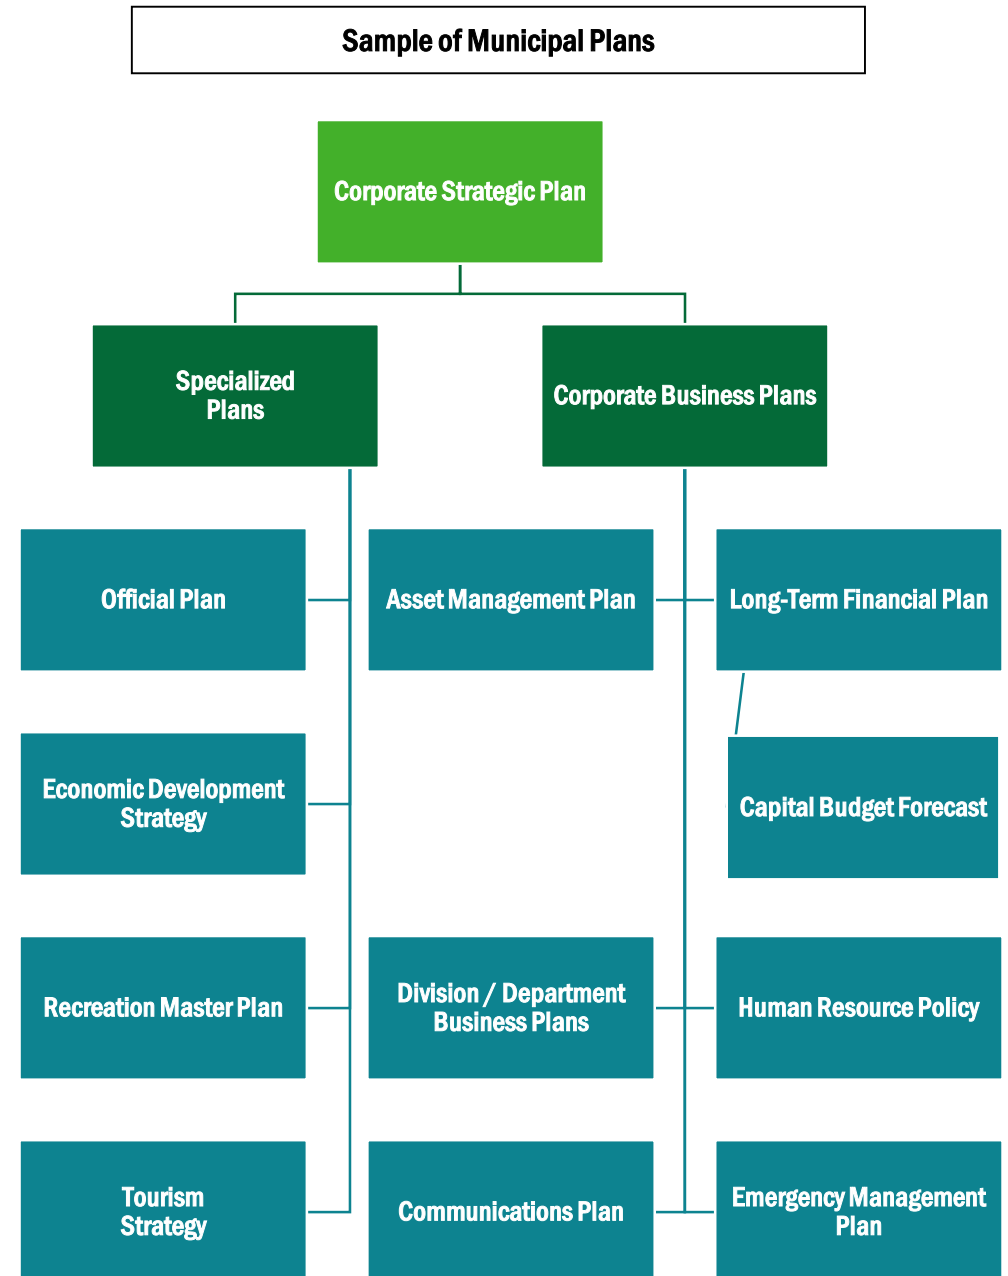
Sample of Municipal Plans

Corporate Strategic Plan

Specialized Plans

Corporate Business Plans

Official Plan

Asset Management Plan

Long-Term Financial Plan

Capital Budget Forecast

Economic Development Strategy

Recreation Master Plan

Division / Department Business Plans

Human Resource Policy

Tourism Strategy

Communications Plan

Emergency Management Plan